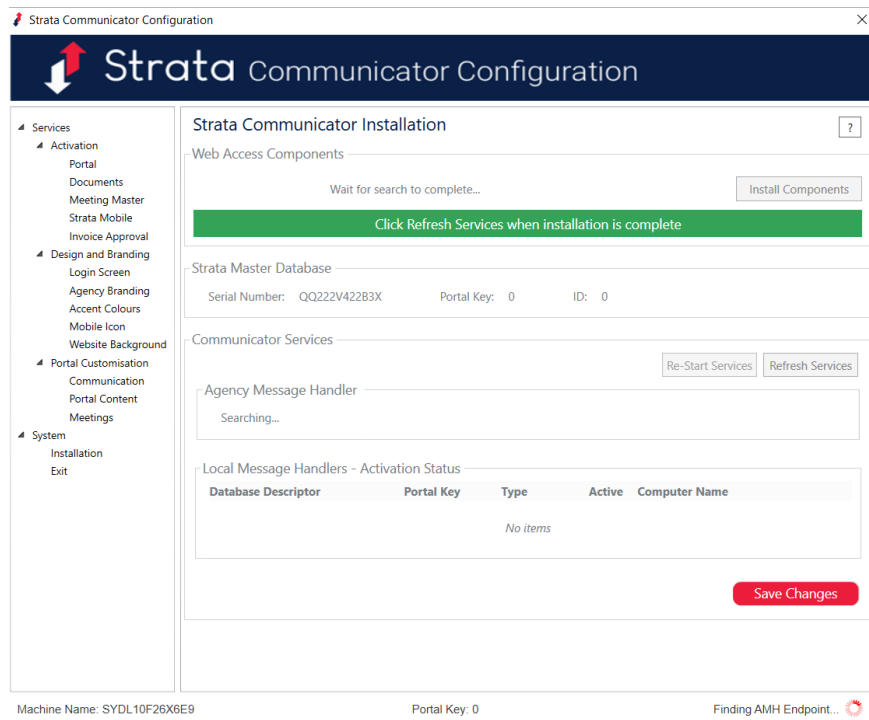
Strata Communicator Configuration

Strata Communicator Configuration

Services
Activation
Portal
Documents
Meeting Master
Strata Mobile
Invoice Approval
Design and Branding
Login Screen
Agency Branding
Accent Colours
Mobile Icon
Website Background
Portal Customisation
Communication
Portal Content
Meetings
System
Installation
Exit

Strata Communicator Installation

?

Web Access Components

Wait for search to complete...

Install Components

Click Refresh Services when installation is complete

Strata Master Database

Serial Number: QQ222V422B3X Portal Key: 0 ID: 0

Communicator Services

Re-Start Services

Refresh Services

Agency Message Handler

Searching...

Local Message Handlers - Activation Status

| Database Descriptor | Portal Key | Type | Active | Computer Name |
|---|---|---|---|---|
| No items | | | | |

Save Changes

Machine Name: SYDL10F26X6E9

Portal Key: 0

Finding AMH Endpoint...